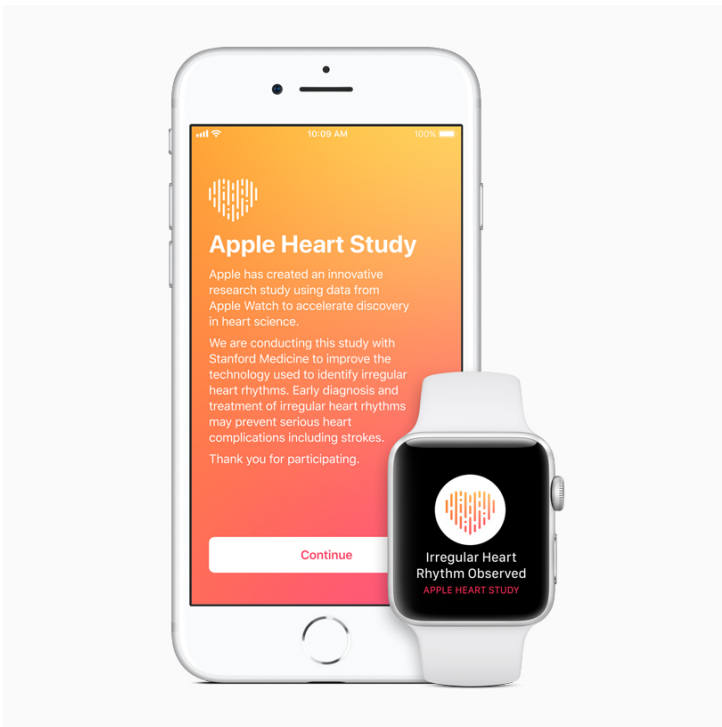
10:09 AM

100%

Apple Heart Study

Apple has created an innovative research study using data from Apple Watch to accelerate discovery in heart science.

We are conducting this study with Stanford Medicine to improve the technology used to identify irregular heart rhythms. Early diagnosis and treatment of irregular heart rhythms may prevent serious heart complications including strokes.

Thank you for participating.

Continue

Irregular Heart Rhythm Observed
APPLE HEART STUDY